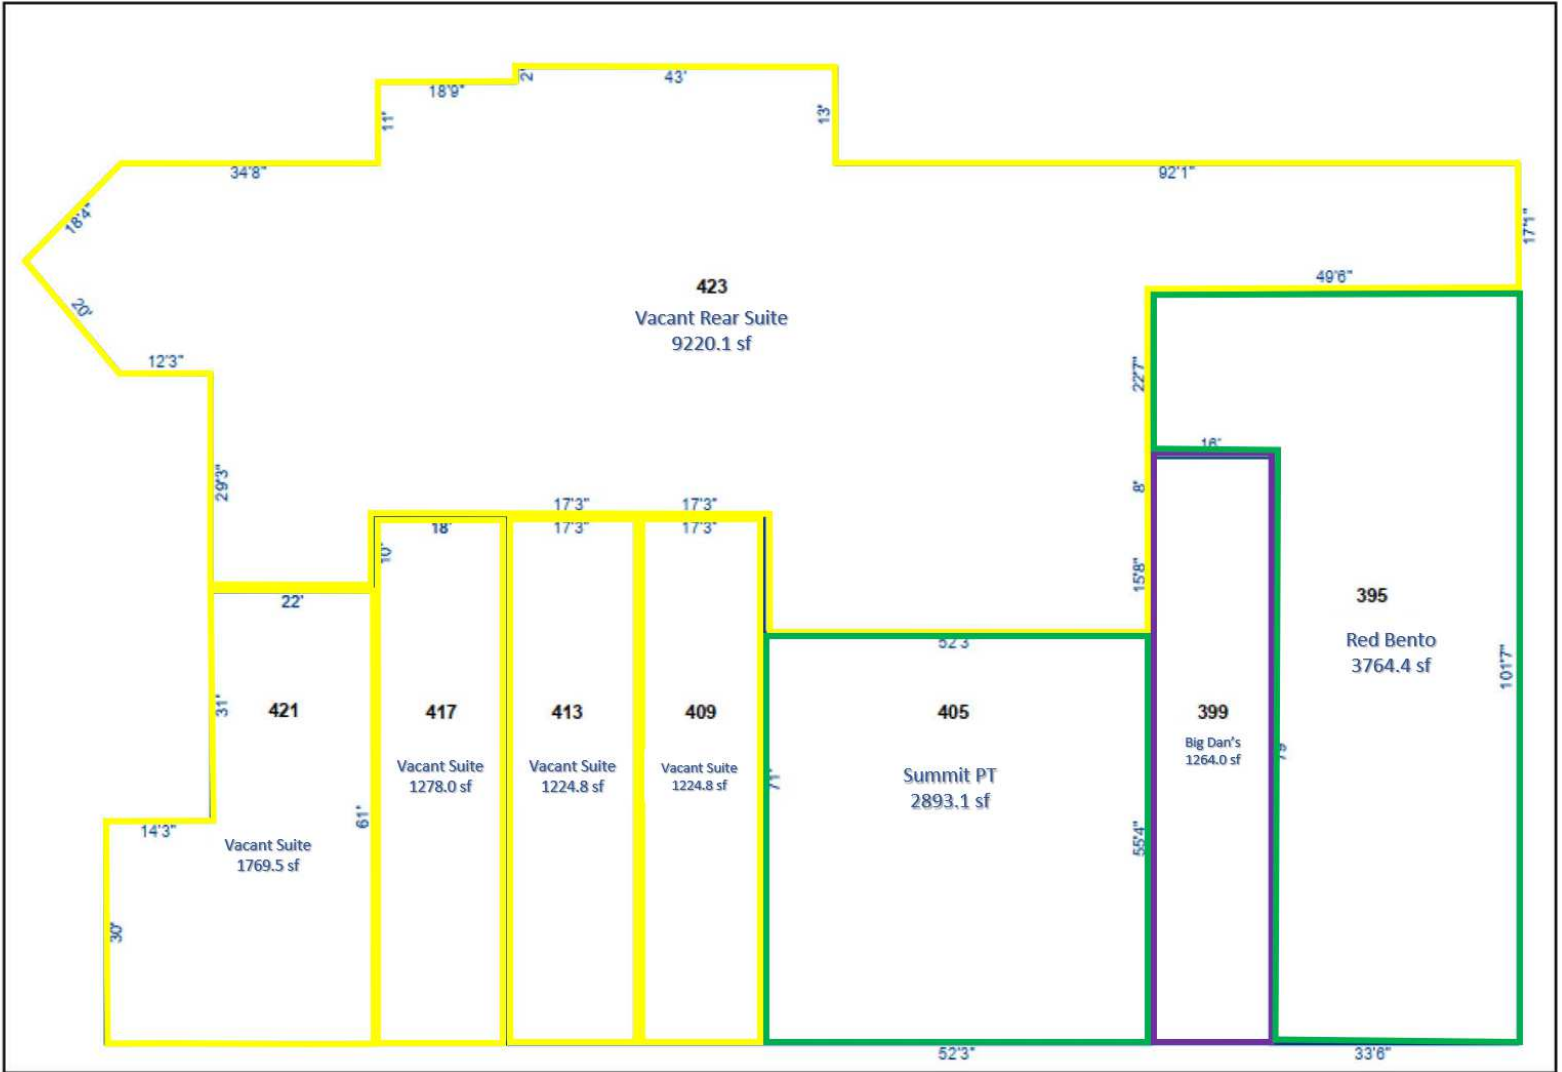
18'9"
2'
43'
11'
13'
34'8"
92'1"
18'4"
17'1"
49'6"
20'
423
Vacant Rear Suite
9220.1 sf
12'3"
22'7"
16'
29'3"
17'3"
17'3"
8'
18'
17'3"
17'3"
10'
15'8"
22'
52'3
395
Red Bento
3764.4 sf
101'7"
31'
421
417
413
409
405
399
Vacant Suite
1278.0 sf
Vacant Suite
1224.8 sf
Vacant Suite
1224.8 sf
71'
Summit PT
2893.1 sf
Big Dan's
1264.0 sf
79'
61'
14'3"
Vacant Suite
1769.5 sf
55'4"
30'
52'3"
33'6"